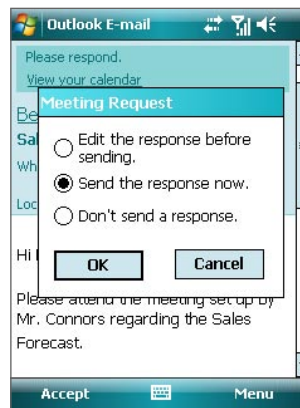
Outlook E-mail

Please respond.
View your calendar

Be
Sal
Wh
Loc

Meeting Request

Edit the response before sending.
Send the response now.
Don't send a response.

OK
Cancel

Hi

Please attend the meeting set up by Mr. Connors regarding the Sales Forecast.

Accept
Menu